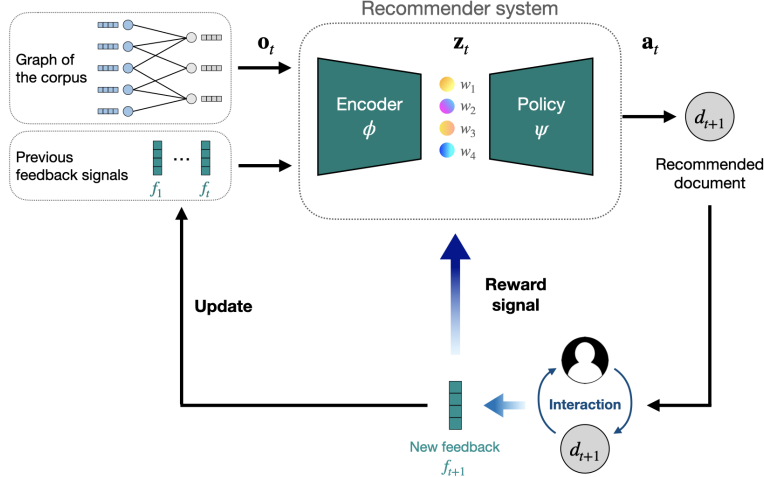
Recommender system

Graph of the corpus

Previous feedback signals

$f_1$ ⋯ $f_t$

$\mathbf{o}_t$

$\mathbf{z}_t$

$\mathbf{a}_t$

Encoder $\phi$

$w_1$ $w_2$ $w_3$ $w_4$

Policy $\psi$

$d_{t+1}$

Recommended document

Update

Reward signal

Interaction

$d_{t+1}$

New feedback $f_{t+1}$